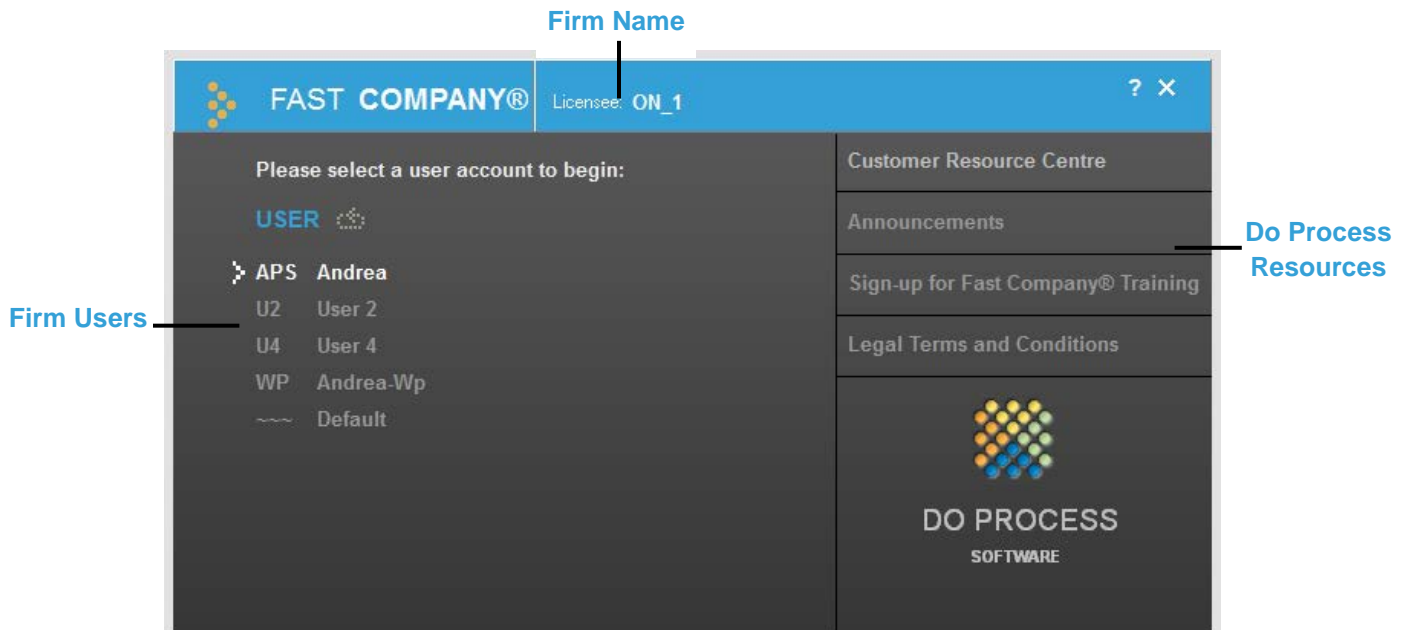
Firm Name

FAST COMPANY® Licensee: ON_1 ? ✕

Please select a user account to begin:

USER

APS Andrea
U2 User 2
U4 User 4
WP Andrea-Wp
~~~ Default

Firm Users

Customer Resource Centre

Announcements

Sign-up for Fast Company® Training

Legal Terms and Conditions

Do Process Resources

DO PROCESS
SOFTWARE